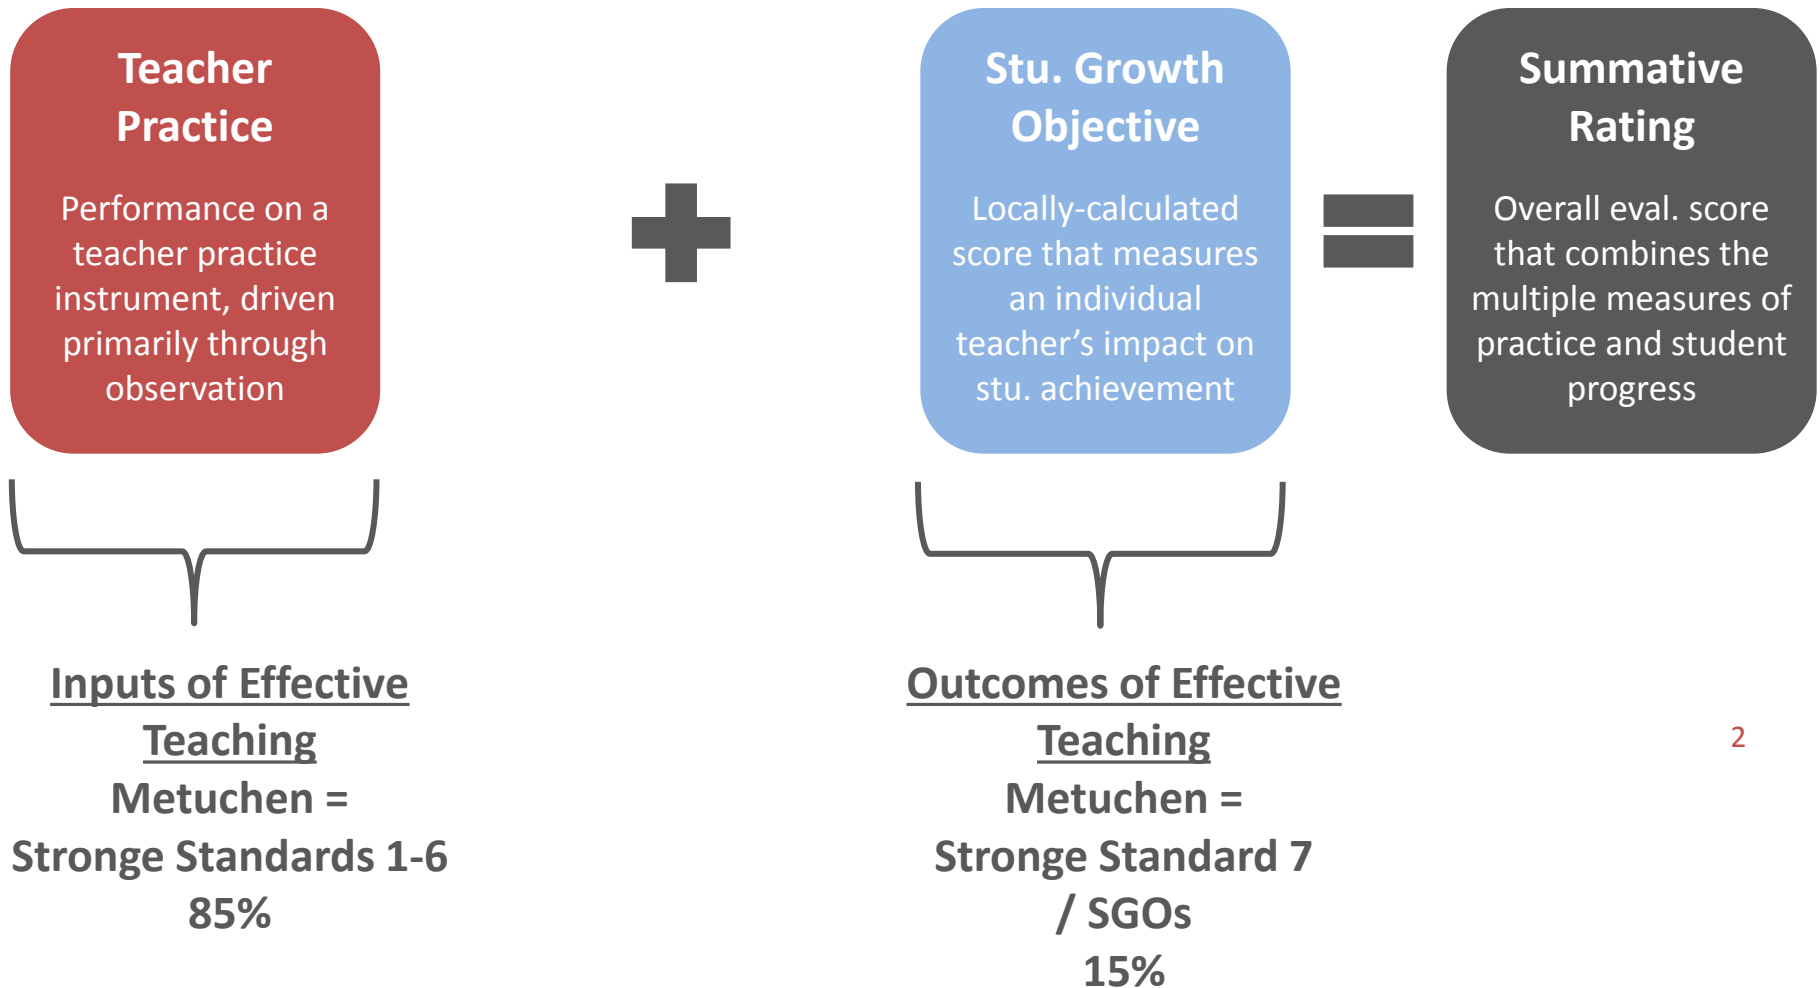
Teacher Practice

Performance on a teacher practice instrument, driven primarily through observation

Stu. Growth Objective

Locally-calculated score that measures an individual teacher's impact on stu. achievement

Summative Rating

Overall eval. score that combines the multiple measures of practice and student progress

Inputs of Effective Teaching
Metuchen =
Stronge Standards 1-6
85%

Outcomes of Effective Teaching
Metuchen =
Stronge Standard 7 / SGOs
15%

2